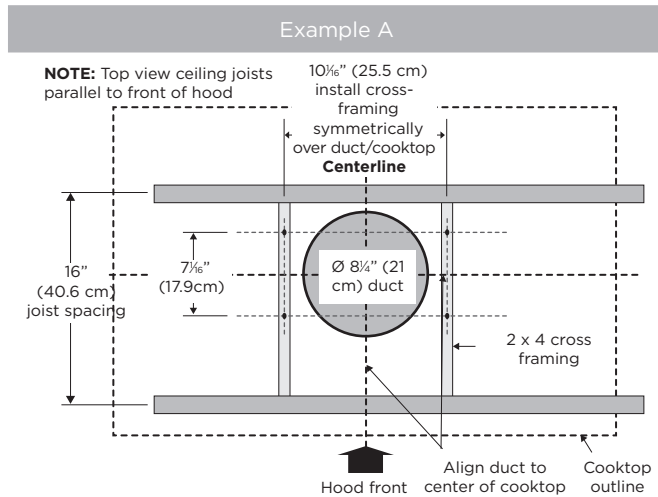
Example A

**NOTE:** Top view ceiling joists parallel to front of hood

10¹⁄₁₆" (25.5 cm) install cross-framing symmetrically over duct/cooktop

**Centerline**

16" (40.6 cm) joist spacing

7¹⁄₁₆" (17.9cm)

Ø 8¼" (21 cm) duct

2 x 4 cross framing

Hood front

Align duct to center of cooktop

Cooktop outline